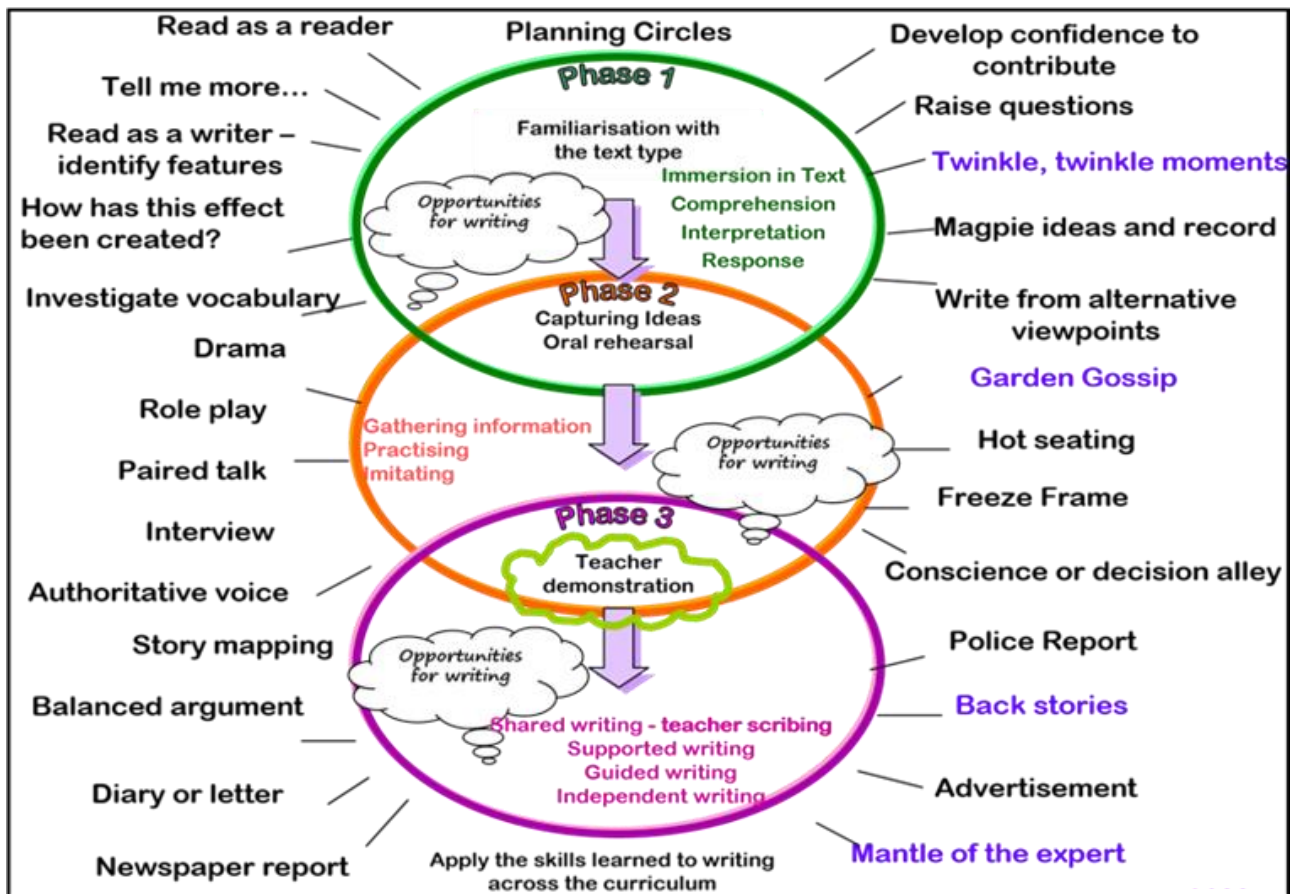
Planning Circles

Phase 1

Familiarisation with the text type

Immersion in Text
Comprehension
Interpretation
Response

Opportunities for writing

Phase 2

Capturing Ideas
Oral rehearsal

Gathering information
Practising
Imitating

Opportunities for writing

Phase 3

Teacher demonstration

Opportunities for writing

Shared writing - teacher scribing
Supported writing
Guided writing
Independent writing

Apply the skills learned to writing across the curriculum

Read as a reader
Tell me more…
Read as a writer – identify features
How has this effect been created?
Investigate vocabulary
Drama
Role play
Paired talk
Interview
Authoritative voice
Story mapping
Balanced argument
Diary or letter
Newspaper report

Develop confidence to contribute
Raise questions
Twinkle, twinkle moments
Magpie ideas and record
Write from alternative viewpoints
Garden Gossip
Hot seating
Freeze Frame
Conscience or decision alley
Police Report
Back stories
Advertisement
Mantle of the expert